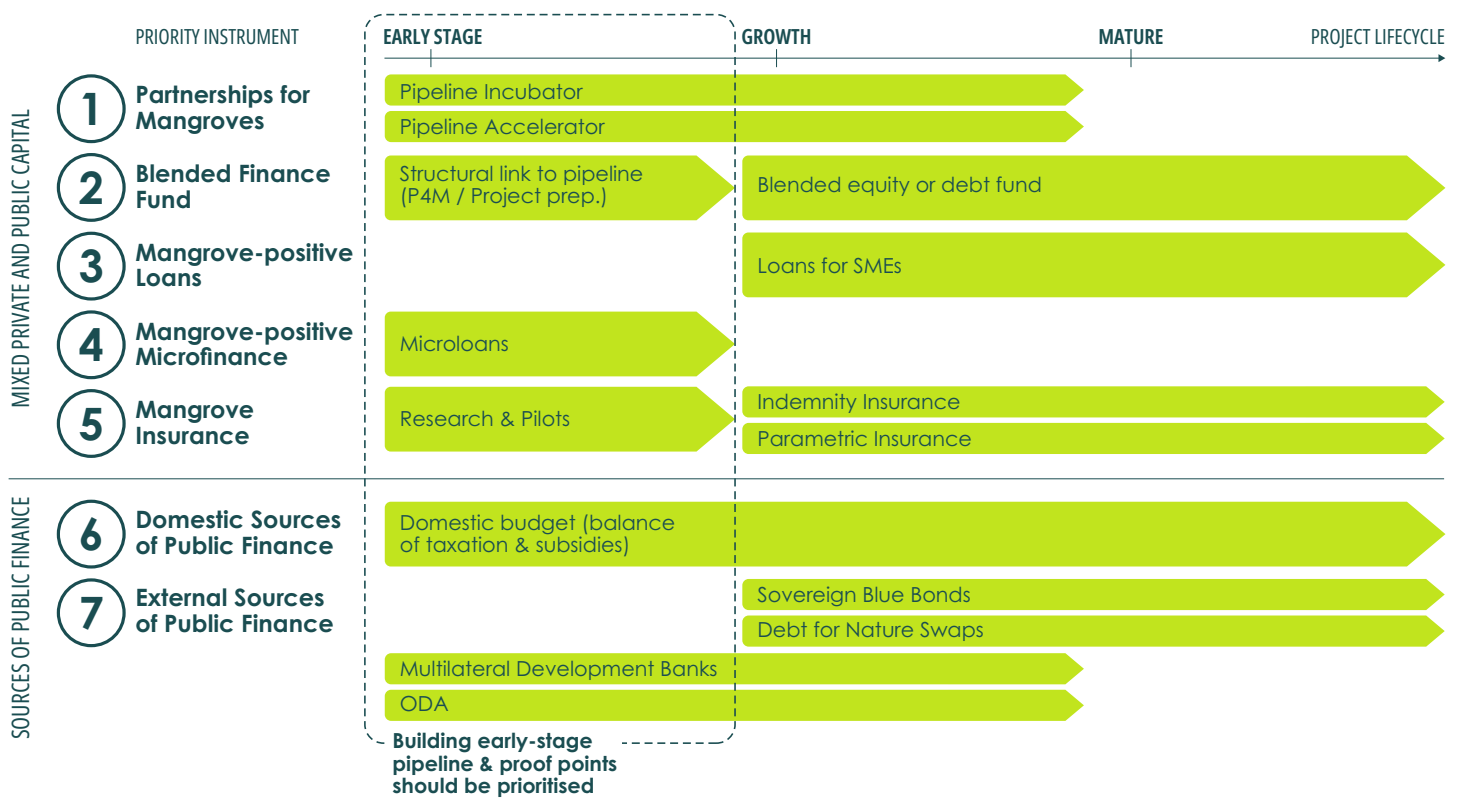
PRIORITY INSTRUMENT

EARLY STAGE

GROWTH

MATURE

PROJECT LIFECYCLE

MIXED PRIVATE AND PUBLIC CAPITAL

1 Partnerships for Mangroves

Pipeline Incubator

Pipeline Accelerator

2 Blended Finance Fund

Structural link to pipeline (P4M / Project prep.)

Blended equity or debt fund

3 Mangrove-positive Loans

Loans for SMEs

4 Mangrove-positive Microfinance

Microloans

5 Mangrove Insurance

Research & Pilots

Indemnity Insurance

Parametric Insurance

SOURCES OF PUBLIC FINANCE

6 Domestic Sources of Public Finance

Domestic budget (balance of taxation & subsidies)

7 External Sources of Public Finance

Sovereign Blue Bonds

Debt for Nature Swaps

Multilateral Development Banks

ODA

Building early-stage pipeline & proof points should be prioritised